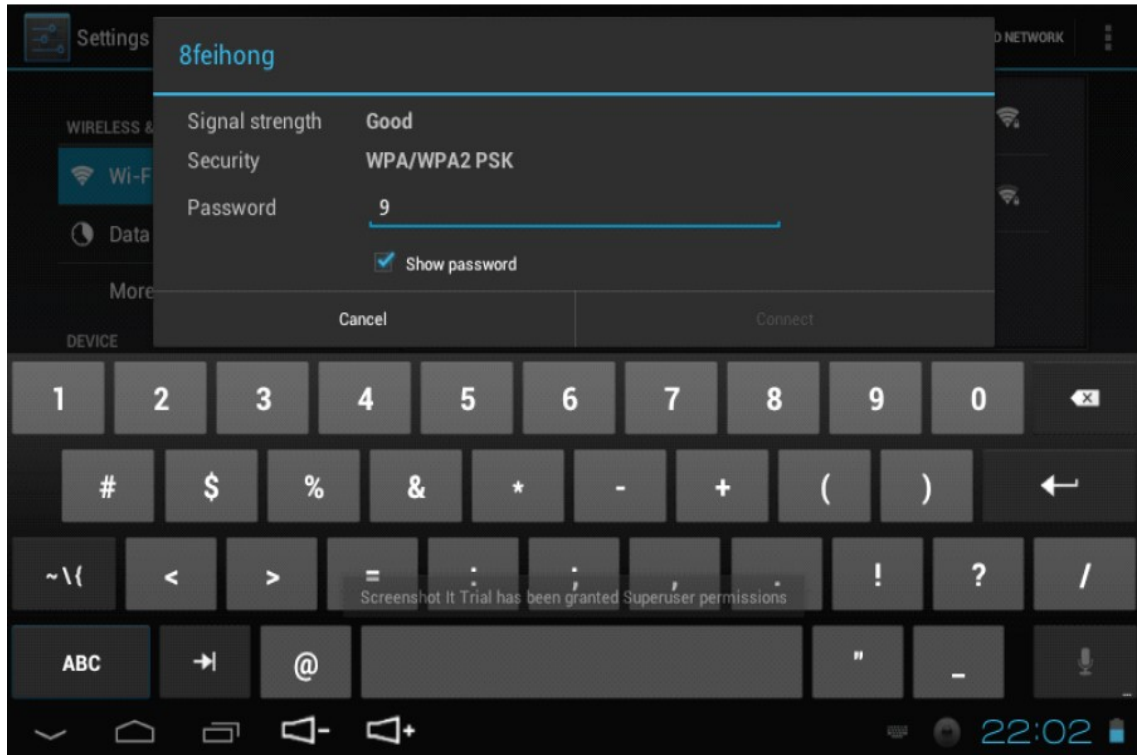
Settings

D NETWORK

WIRELESS &

Wi-F

Data

More

DEVICE

8feihong

Signal strength Good
Security WPA/WPA2 PSK
Password 9

Show password

Cancel

Connect

1 2 3 4 5 6 7 8 9 0

# $ % & * - + ( )

~\{ < > = : ; , . ! ? /

Screenshot It Trial has been granted Superuser permissions

ABC @ " _

22:02